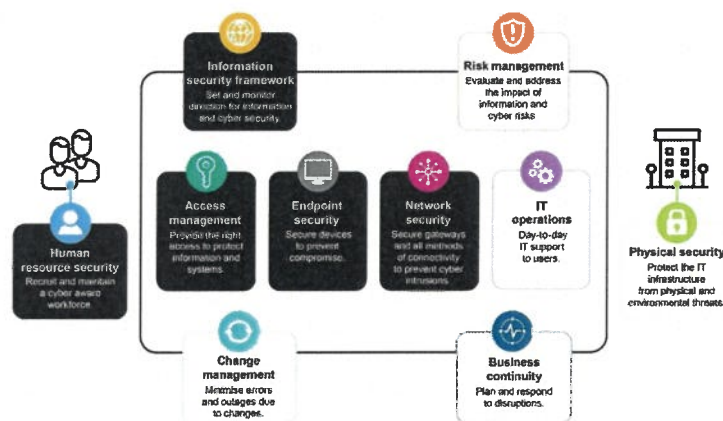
Information security framework
Set and monitor direction for information and cyber security.

Risk management
Evaluate and address the impact of information and cyber risks

Human resource security
Recruit and maintain a cyber aware workforce

Access management
Provide the right access to protect information and systems.

Endpoint security
Secure devices to prevent compromise.

Network security
Secure gateways and all methods of connectivity to prevent cyber intrusions.

IT operations
Day-to-day IT support to users.

Physical security
Protect the IT infrastructure from physical and environmental threats

Change management
Minimise errors and outages due to changes.

Business continuity
Plan and respond to disruptions.